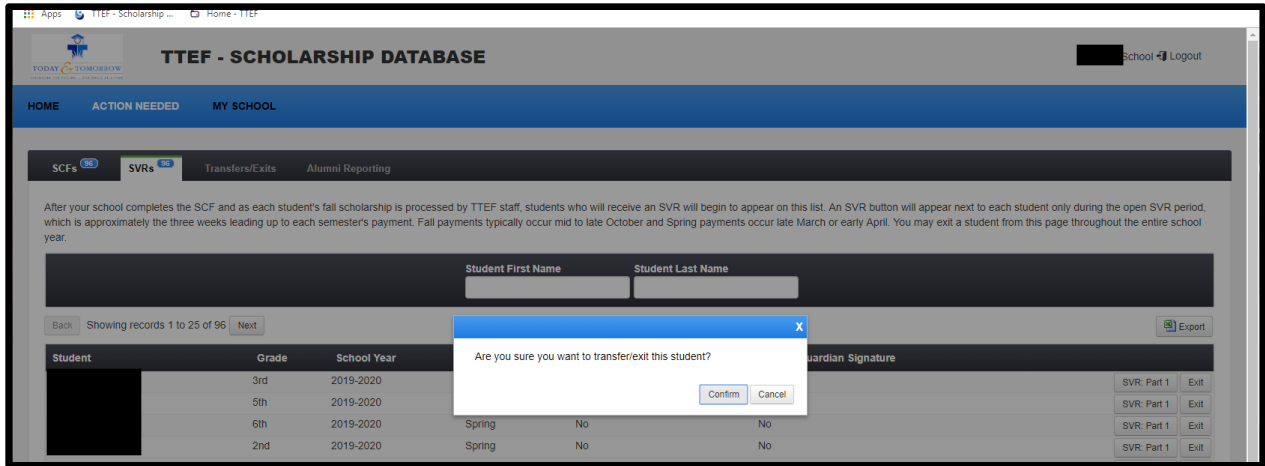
Apps TTEF - Scholarship ... Home - TTEF

TODAY & TOMORROW

TTEF - SCHOLARSHIP DATABASE

School Logout

HOME ACTION NEEDED MY SCHOOL

SCFs 96 SVRs 96 Transfers/Exits Alumni Reporting

After your school completes the SCF and as each student's fall scholarship is processed by TTEF staff, students who will receive an SVR will begin to appear on this list. An SVR button will appear next to each student only during the open SVR period, which is approximately the three weeks leading up to each semester's payment. Fall payments typically occur mid to late October and Spring payments occur late March or early April. You may exit a student from this page throughout the entire school year.

Student First Name Student Last Name

Back Showing records 1 to 25 of 96 Next

Export

| Student | Grade | School Year | | | uardian Signature | |
|---|---|---|---|---|---|---|
| | 3rd | 2019-2020 | | | | SVR: Part 1 Exit |
| | 5th | 2019-2020 | | | | SVR: Part 1 Exit |
| | 6th | 2019-2020 | Spring | No | No | SVR: Part 1 Exit |
| | 2nd | 2019-2020 | Spring | No | No | SVR: Part 1 Exit |

X

Are you sure you want to transfer/exit this student?

Confirm Cancel